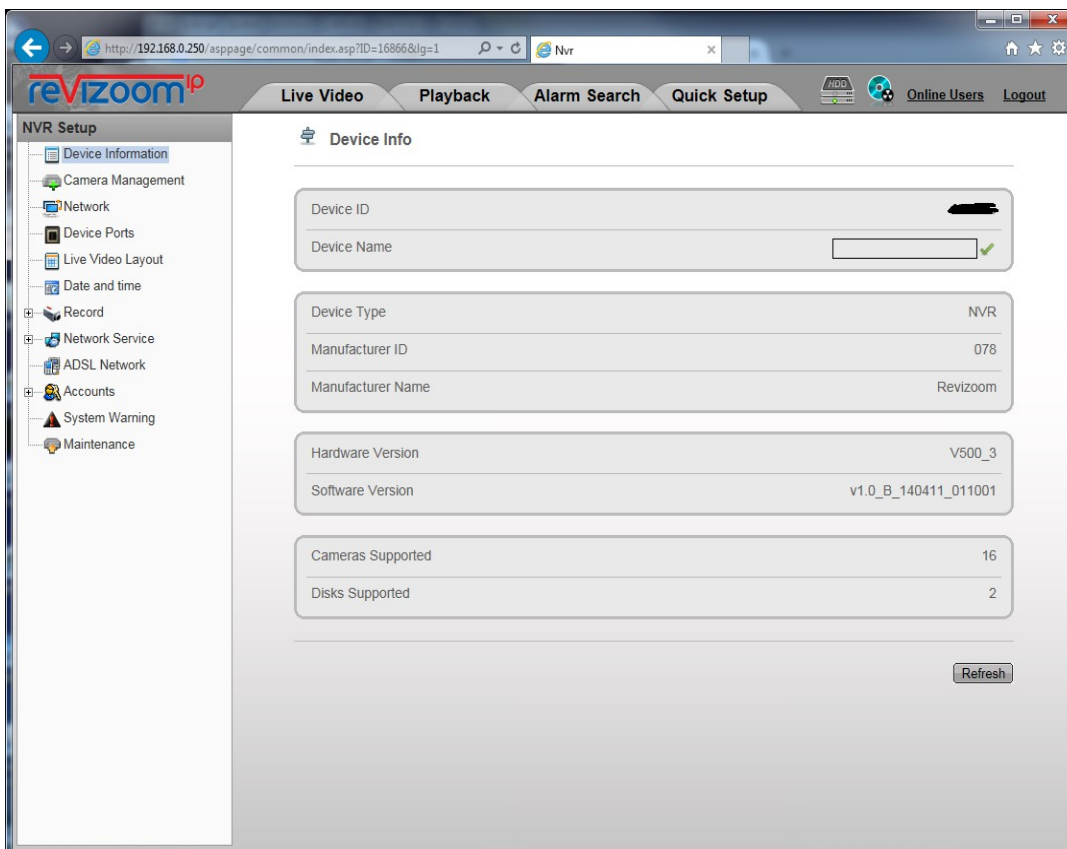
http://192.168.0.250/asppage/common/index.asp?ID=16866&lg=1

Nvr

revizoom ip

Live Video
Playback
Alarm Search
Quick Setup
HDD
Online Users
Logout

NVR Setup
Device Information
Camera Management
Network
Device Ports
Live Video Layout
Date and time
Record
Network Service
ADSL Network
Accounts
System Warning
Maintenance

Device Info

| | |
|---|---|
| Device ID | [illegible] |
| Device Name | |

| | |
|---|---|
| Device Type | NVR |
| Manufacturer ID | 078 |
| Manufacturer Name | Revizoom |

| | |
|---|---|
| Hardware Version | V500_3 |
| Software Version | v1.0_B_140411_011001 |

| | |
|---|---|
| Cameras Supported | 16 |
| Disks Supported | 2 |

Refresh